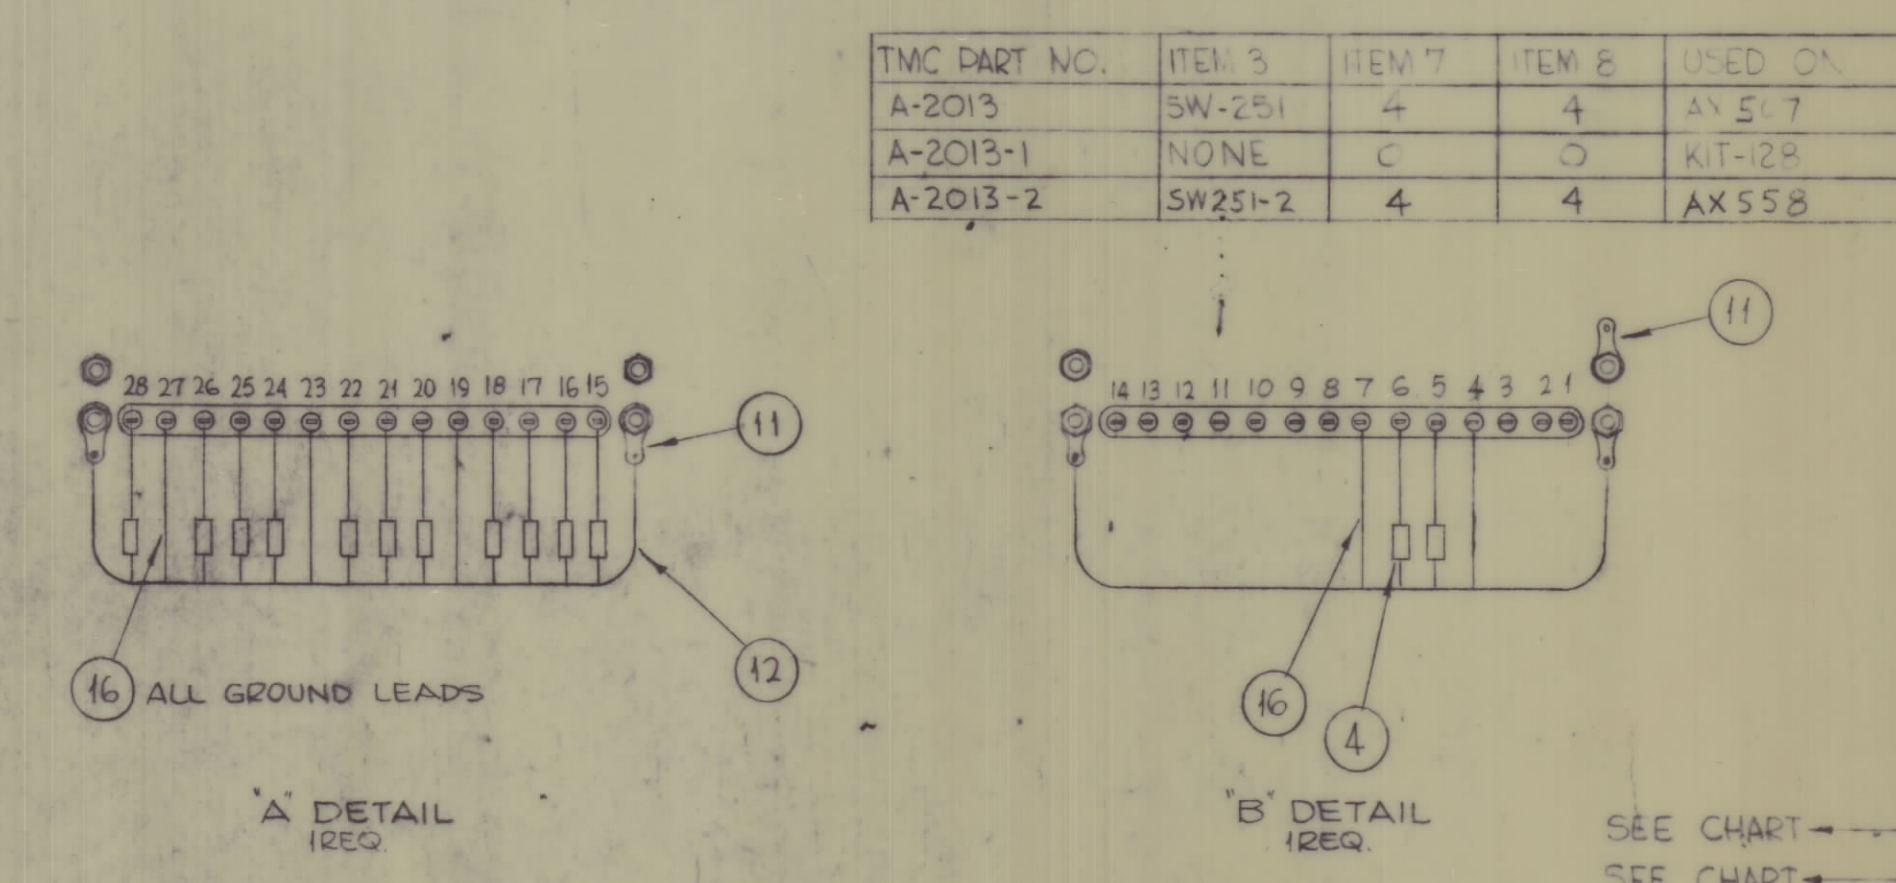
| TMC PART NO. | ITEM 3 | ITEM 7 | ITEM 8 | USED ON |
|---|---|---|---|---|
| A-2013 | SW-251 | 4 | 4 | AX 5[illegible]7 |
| A-2013-1 | NONE | 0 | 0 | KIT-128 |
| A-2013-2 | SW251-2 | 4 | 4 | AX 558 |

28 27 26 25 24 23 22 21 20 19 18 17 16 15

11

16 ALL GROUND LEADS

12

"A" DETAIL
1 REQ.

14 13 12 11 10 9 8 7 6 5 4 3 2 1

11

16

4

"B" DETAIL
1 REQ.

SEE CHART
SEE CHART